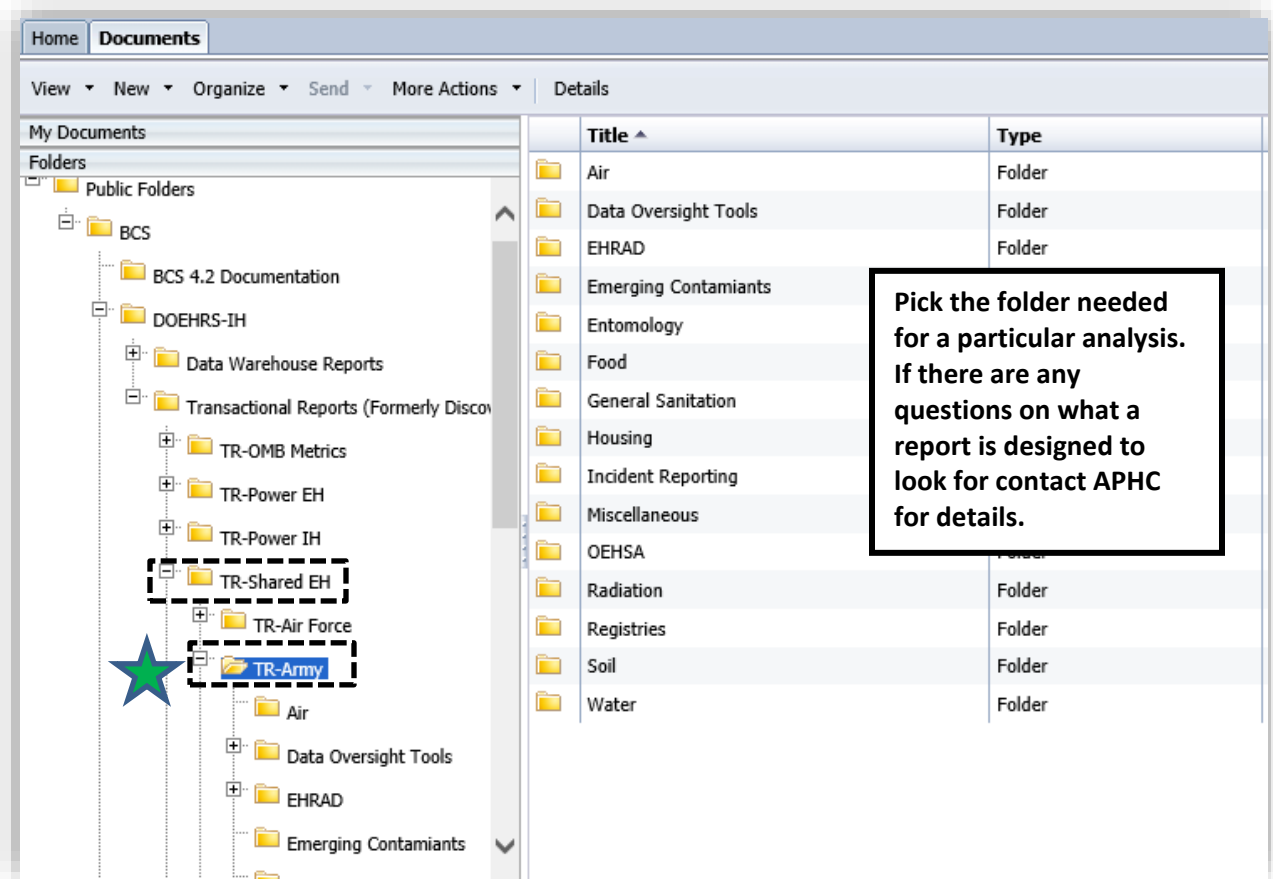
Home Documents

View ▾ New ▾ Organize ▾ Send ▾ More Actions ▾ Details

My Documents

Folders

Public Folders
BCS
BCS 4.2 Documentation
DOEHRS-IH
Data Warehouse Reports
Transactional Reports (Formerly Discov
TR-OMB Metrics
TR-Power EH
TR-Power IH
TR-Shared EH
TR-Air Force
TR-Army
Air
Data Oversight Tools
EHRAD
Emerging Contamiants

| Title ▲ | Type |
|---|---|
| Air | Folder |
| Data Oversight Tools | Folder |
| EHRAD | Folder |
| Emerging Contamiants | |
| Entomology | |
| Food | |
| General Sanitation | |
| Housing | |
| Incident Reporting | |
| Miscellaneous | |
| OEHSA | |
| Radiation | Folder |
| Registries | Folder |
| Soil | Folder |
| Water | Folder |

Pick the folder needed for a particular analysis. If there are any questions on what a report is designed to look for contact APHC for details.